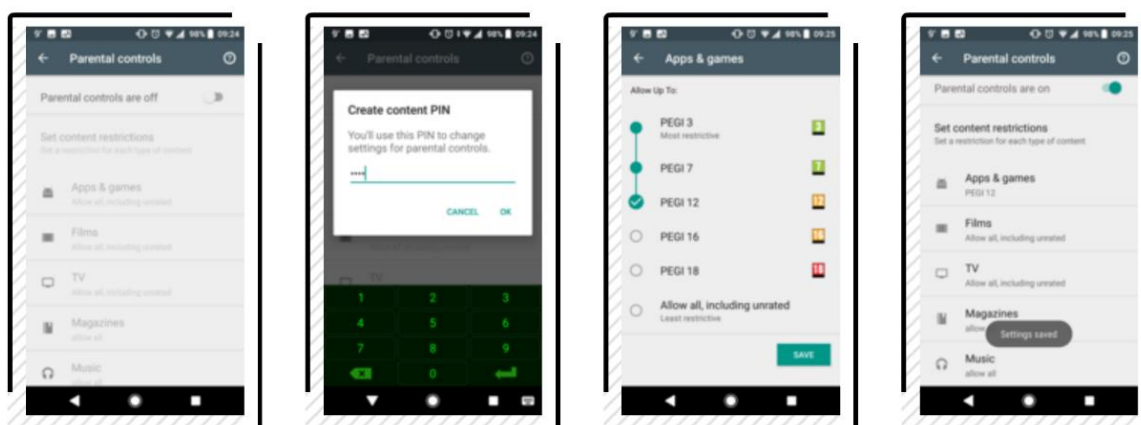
98% 09:24

Parental controls

Parental controls are off

Set content restrictions

Set a restriction for each type of content

Apps & games

Allow all, including unrated

Films

Allow all, including unrated

TV

Allow all, including unrated

Magazines

allow all

Music

allow all

98% 09:24

Parental controls

Create content PIN

You'll use this PIN to change settings for parental controls.

••••

CANCEL OK

TV

1 2 3

4 5 6

7 8 9

0

98% 09:25

Apps & games

Allow Up To:

PEGI 3

Most restrictive

3

PEGI 7

7

PEGI 12

12

PEGI 16

16

PEGI 18

18

Allow all, including unrated

Least restrictive

SAVE

98% 09:25

Parental controls

Parental controls are on

Set content restrictions

Set a restriction for each type of content

Apps & games

PEGI 12

Films

Allow all, including unrated

TV

Allow all, including unrated

Magazines

allow

Settings saved

Music

allow all